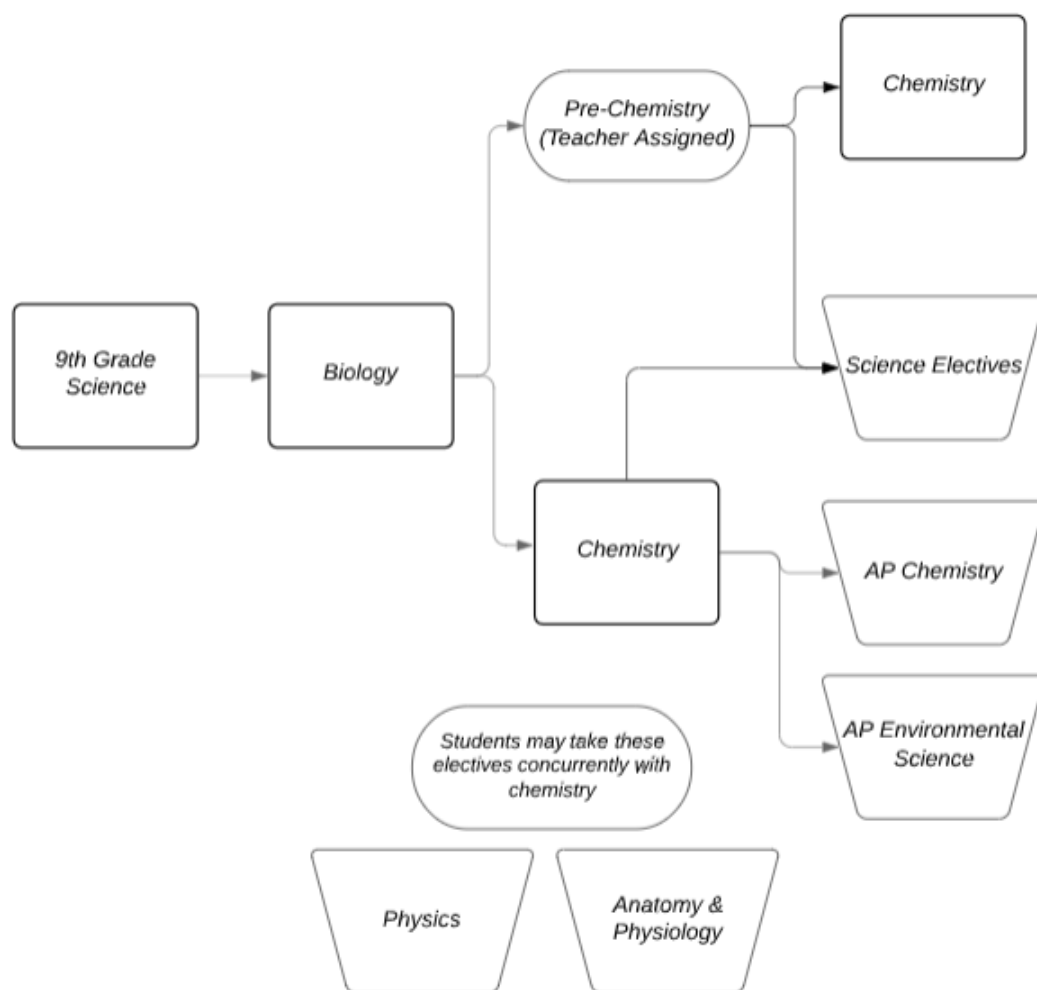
Pre-Chemistry (Teacher Assigned)

Chemistry

9th Grade Science

Biology

Science Electives

Chemistry

AP Chemistry

AP Environmental Science

Students may take these electives concurrently with chemistry

Physics

Anatomy & Physiology